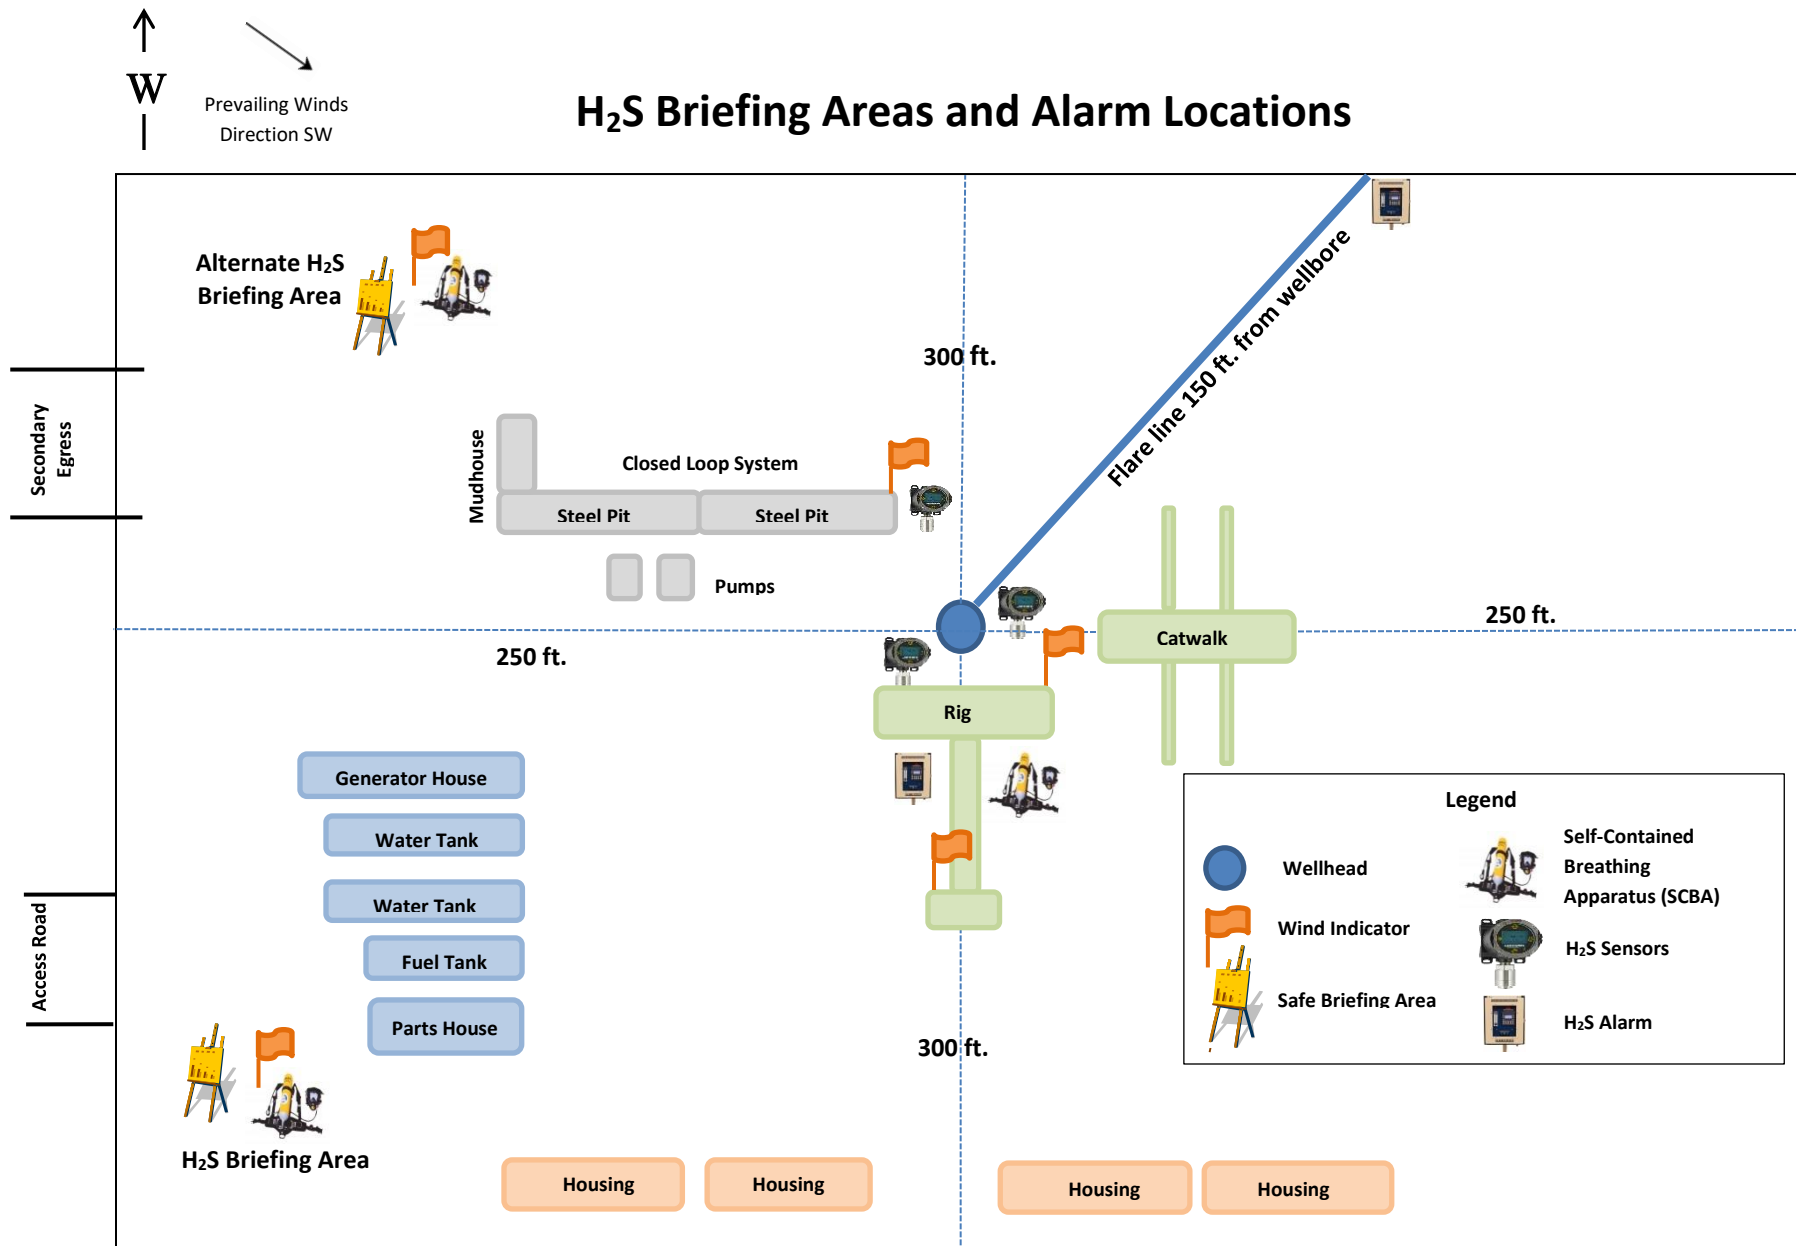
W

Prevailing Winds Direction SW

$H_2S$ Briefing Areas and Alarm Locations

Alternate $H_2S$ Briefing Area

300 ft.

Flare line 150 ft. from wellbore

Secondary Egress

Mudhouse

Closed Loop System

Steel Pit

Steel Pit

Pumps

250 ft.

Catwalk

250 ft.

Rig

Generator House

Water Tank

Water Tank

Fuel Tank

Parts House

Access Road

Legend

Wellhead

Self-Contained Breathing Apparatus (SCBA)

Wind Indicator

$H_2S$ Sensors

Safe Briefing Area

$H_2S$ Alarm

300 ft.

$H_2S$ Briefing Area

Housing

Housing

Housing

Housing